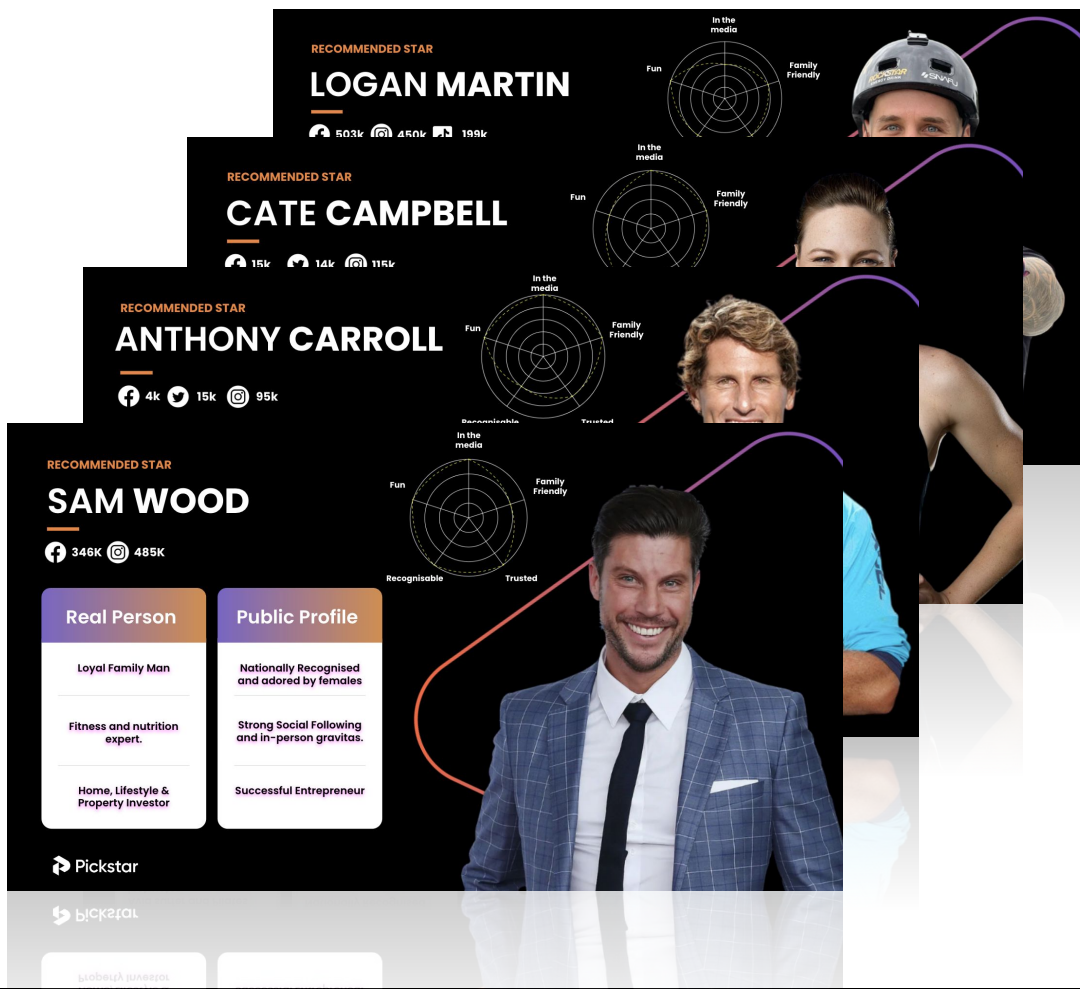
RECOMMENDED STAR
LOGAN MARTIN
503k 450k 199k
In the media
Fun
Family Friendly

RECOMMENDED STAR
CATE CAMPBELL
15k 14k 115k
In the media
Fun
Family Friendly

RECOMMENDED STAR
ANTHONY CARROLL
4k 15k 95k
In the media
Fun
Family Friendly
Recognisable
Trusted

RECOMMENDED STAR
SAM WOOD
346K 485K
In the media
Fun
Family Friendly
Recognisable
Trusted

| Real Person | Public Profile |
|---|---|
| Loyal Family Man | Nationally Recognised and adored by females |
| Fitness and nutrition expert. | Strong Social Following and in-person gravitas. |
| Home, Lifestyle & Property Investor | Successful Entrepreneur |

Pickstar